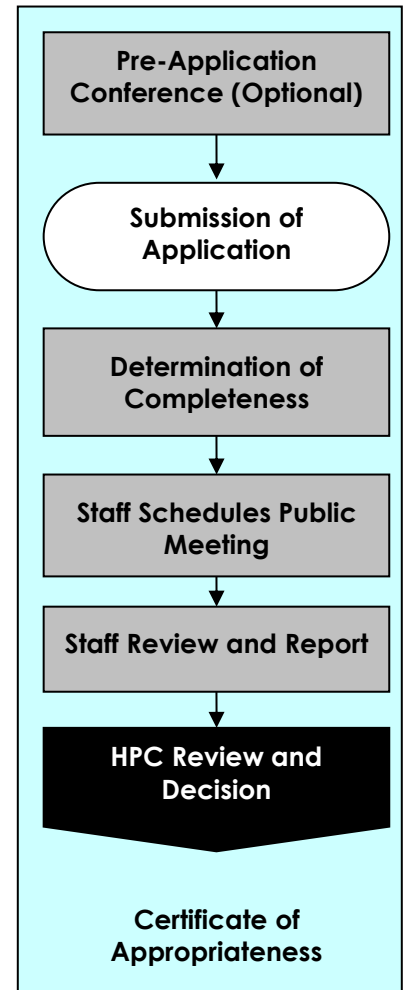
Pre-Application Conference (Optional)

Submission of Application

Determination of Completeness

Staff Schedules Public Meeting

Staff Review and Report

HPC Review and Decision

Certificate of Appropriateness